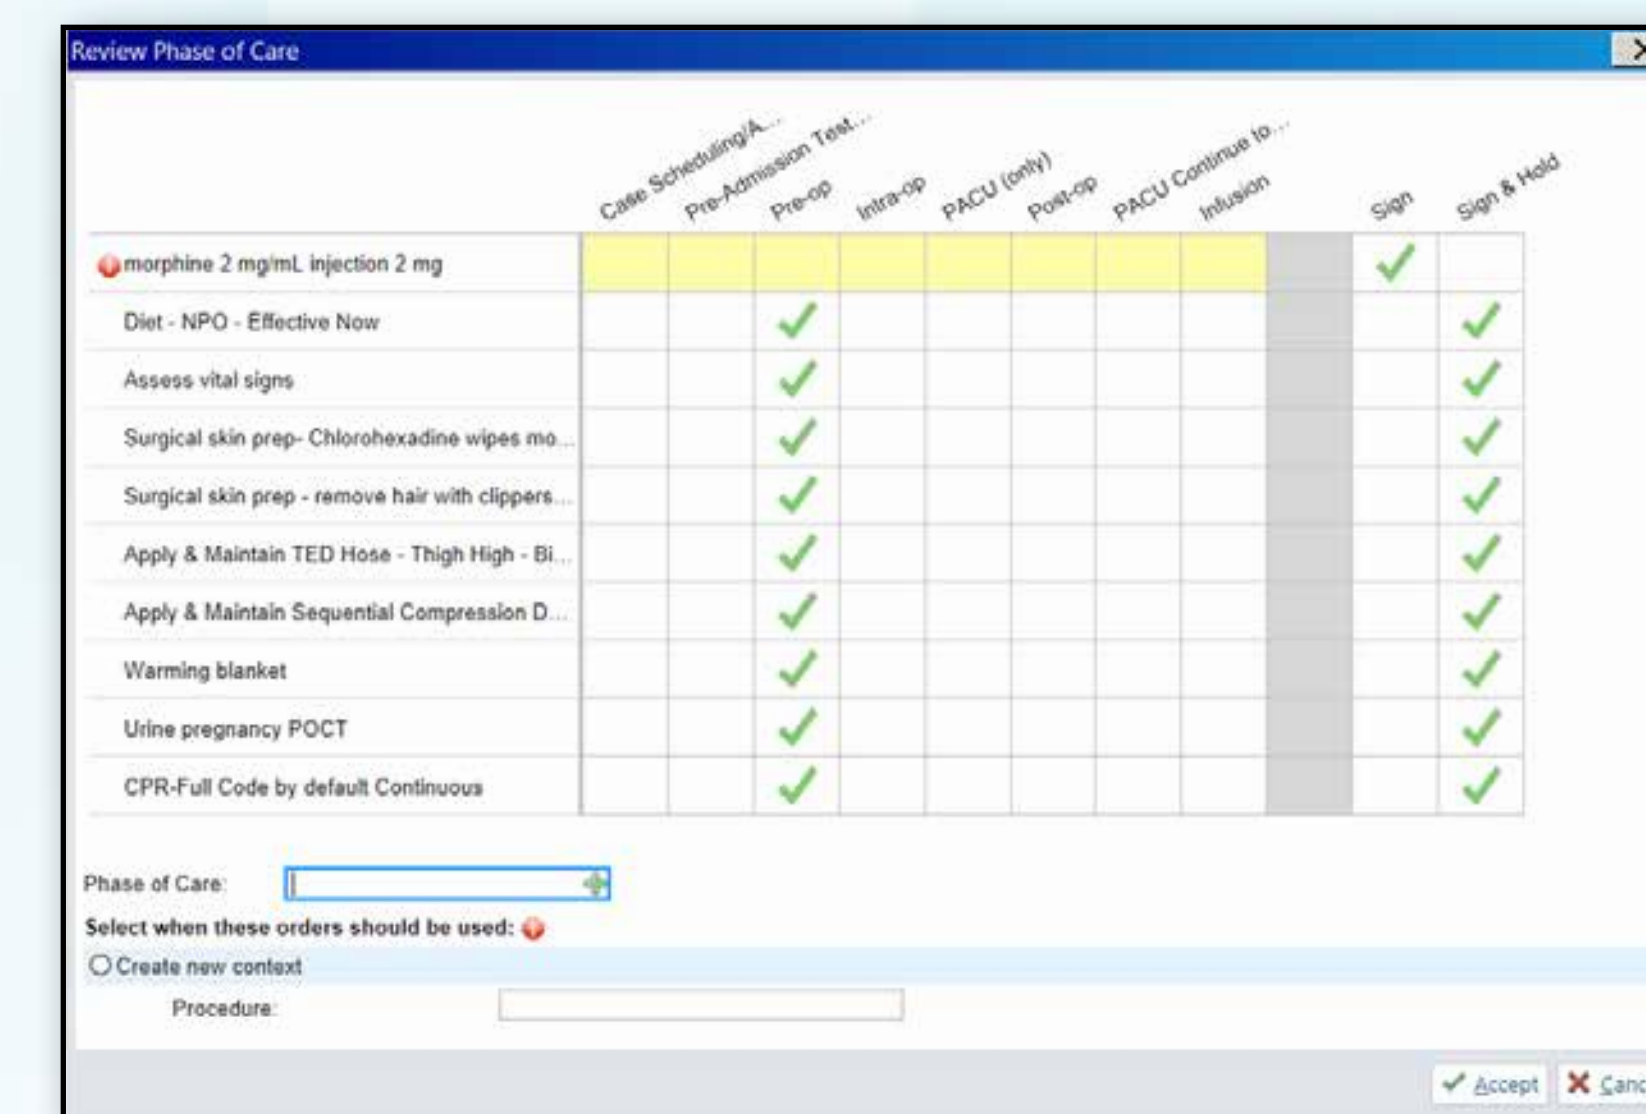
Review Phase of Care

| | Case Scheduling/A... | Pre-Admission Test... | Pre-op | Intra-op | PACU (only) | Post-op | PACU Continue to... | Infusion | | Sign | Sign & Hold |
|---|---|---|---|---|---|---|---|---|---|---|---|
| morphine 2 mg/mL injection 2 mg | | | | | | | | | | ✓ | |
| Diet - NPO - Effective Now | | | ✓ | | | | | | | | ✓ |
| Assess vital signs | | | ✓ | | | | | | | | ✓ |
| Surgical skin prep- Chlorohexadine wipes mo... | | | ✓ | | | | | | | | ✓ |
| Surgical skin prep - remove hair with clippers... | | | ✓ | | | | | | | | ✓ |
| Apply & Maintain TED Hose - Thigh High - Bi... | | | ✓ | | | | | | | | ✓ |
| Apply & Maintain Sequential Compression D... | | | ✓ | | | | | | | | ✓ |
| Warming blanket | | | ✓ | | | | | | | | ✓ |
| Urine pregnancy POCT | | | ✓ | | | | | | | | ✓ |
| CPR-Full Code by default Continuous | | | ✓ | | | | | | | | ✓ |

Phase of Care:

Select when these orders should be used:

Create new context

Procedure:

Accept Canc